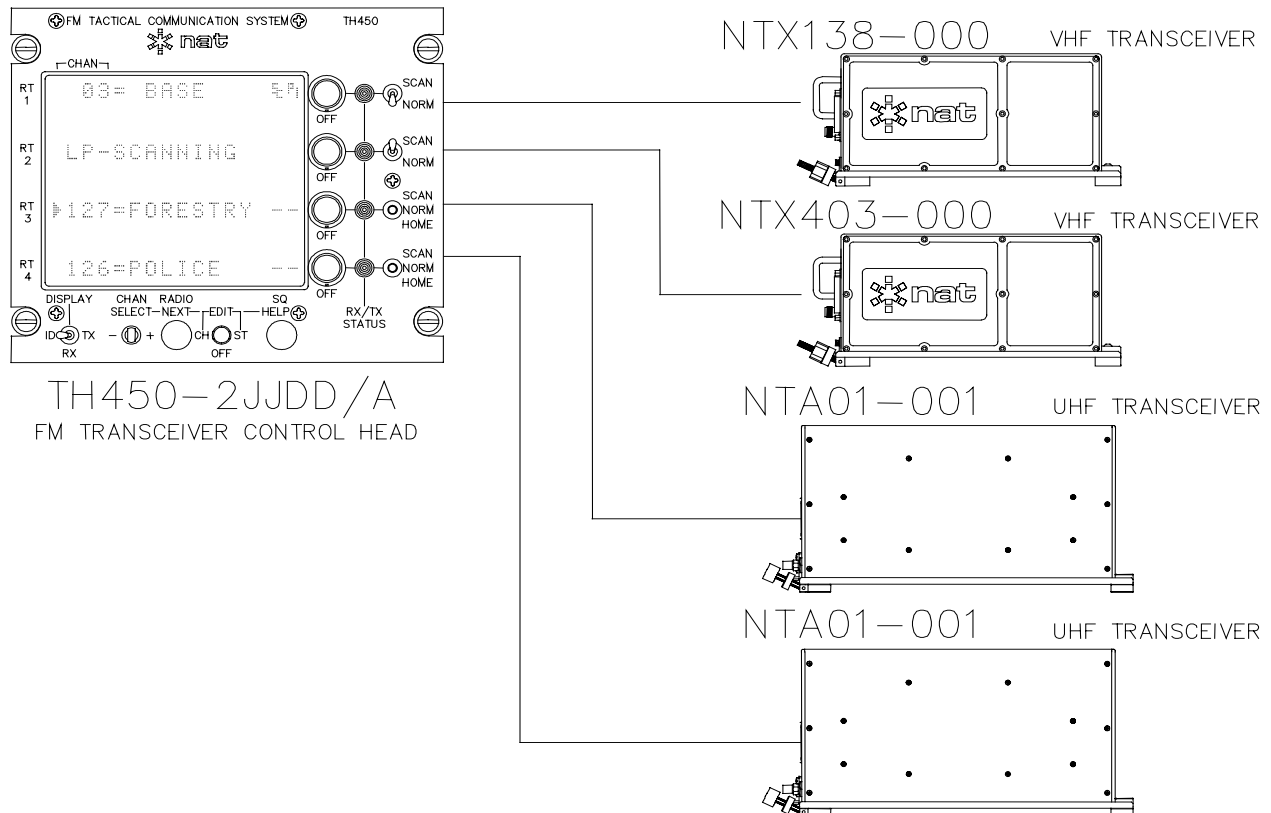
FM TACTICAL COMMUNICATION SYSTEM TH450

nat

CHAN

RT 1 03= BASE

RT 2 LP-SCANNING

RT 3 ▶127=FORESTRY --

RT 4 126=POLICE --

OFF SCAN NORM

OFF SCAN NORM

OFF SCAN NORM HOME

OFF SCAN NORM HOME

DISPLAY CHAN SELECT RADIO NEXT EDIT SQ HELP

ID TX RX - + CH ST OFF

RX/TX STATUS

TH450-2JJDD/A
FM TRANSCEIVER CONTROL HEAD

NTX138-000 VHF TRANSCEIVER

nat

NTX403-000 VHF TRANSCEIVER

nat

NTA01-001 UHF TRANSCEIVER

NTA01-001 UHF TRANSCEIVER